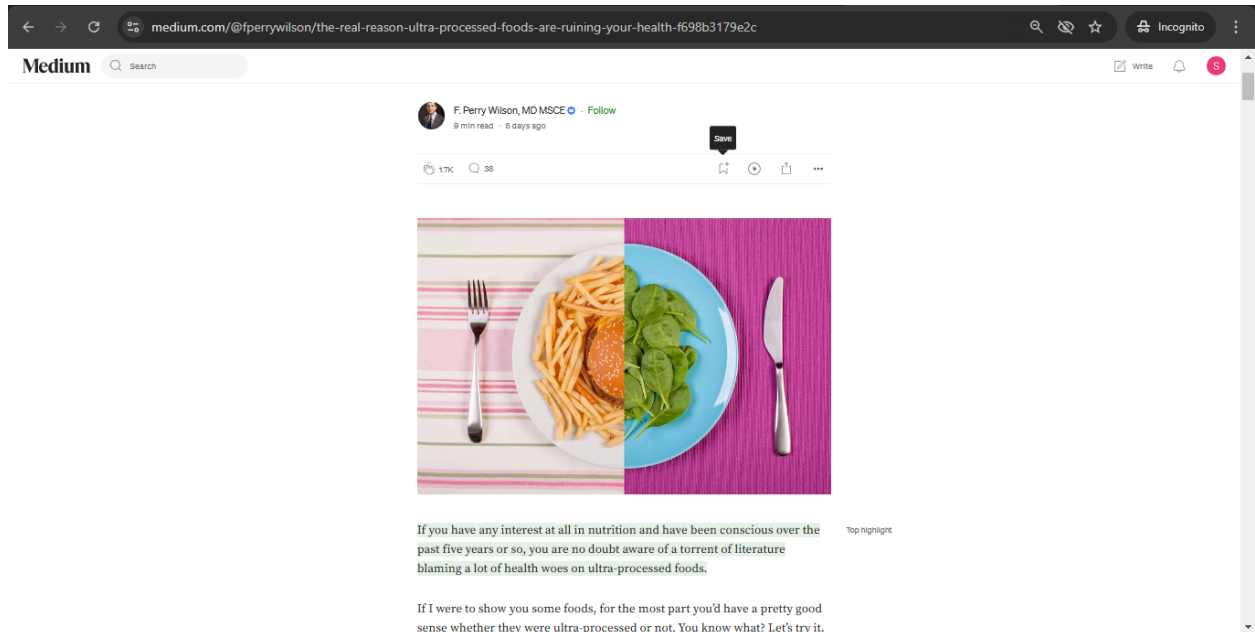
medium.com/@fperrywilson/the-real-reason-ultra-processed-foods-are-ruining-your-health-f698b3179e2c

Incognito

Medium

Search

Write

S

F. Perry Wilson, MD MSCE · Follow

9 min read · 5 days ago

Save

1.7K 38

If you have any interest at all in nutrition and have been conscious over the past five years or so, you are no doubt aware of a torrent of literature blaming a lot of health woes on ultra-processed foods.

Top highlight

If I were to show you some foods, for the most part you'd have a pretty good sense whether they were ultra-processed or not. You know what? Let's try it.